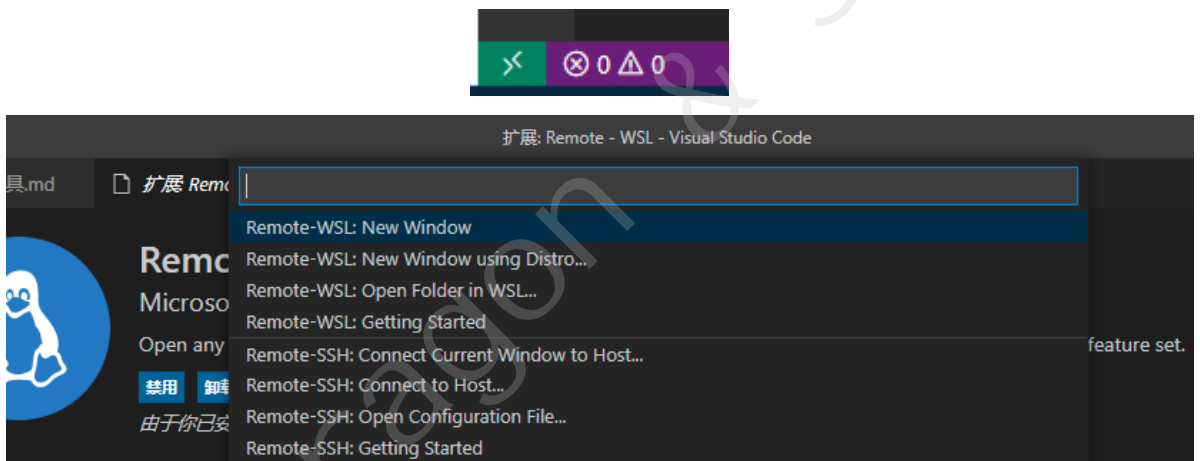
⊗ 0 ⚠ 0

扩展: Remote - WSL - Visual Studio Code

具.md

扩展 Remo

Remo

Microso

Open any

feature set.

禁用

卸

由于你已安

Remote-WSL: New Window

Remote-WSL: New Window using Distro...

Remote-WSL: Open Folder in WSL...

Remote-WSL: Getting Started

Remote-SSH: Connect Current Window to Host...

Remote-SSH: Connect to Host...

Remote-SSH: Open Configuration File...

Remote-SSH: Getting Started